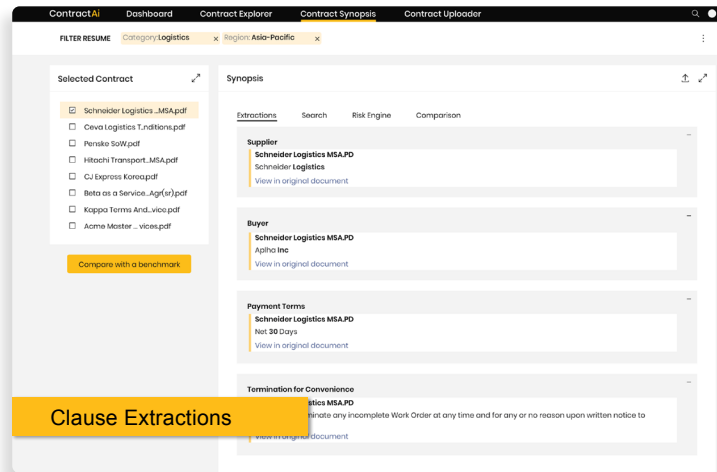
ContractAi Dashboard Contract Explorer Contract Synopsis Contract Uploader

FILTER RESUME Category:Logistics × Region: Asia-Pacific ×

Selected Contract

Schneider Logistics ...MSA.pdf
Ceva Logistics T...nditions.pdf
Penske SoW.pdf
Hitachi Transport...MSA.pdf
CJ Express Korea.pdf
Beta as a Service...Agr(sr).pdf
Kappa Terms And...vice.pdf
Acme Master ... vices.pdf

Compare with a benchmark

Synopsis

Extractions Search Risk Engine Comparison

Supplier
Schneider Logistics MSA.PD
Schneider Logistics
View in original document

Buyer
Schneider Logistics MSA.PD
Aplha Inc
View in original document

Payment Terms
Schneider Logistics MSA.PD
Net 30 Days
View in original document

Termination for Convenience
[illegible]minate any incomplete Work Order at any time and for any or no reason upon written notice to
View in original document

Clause Extractions